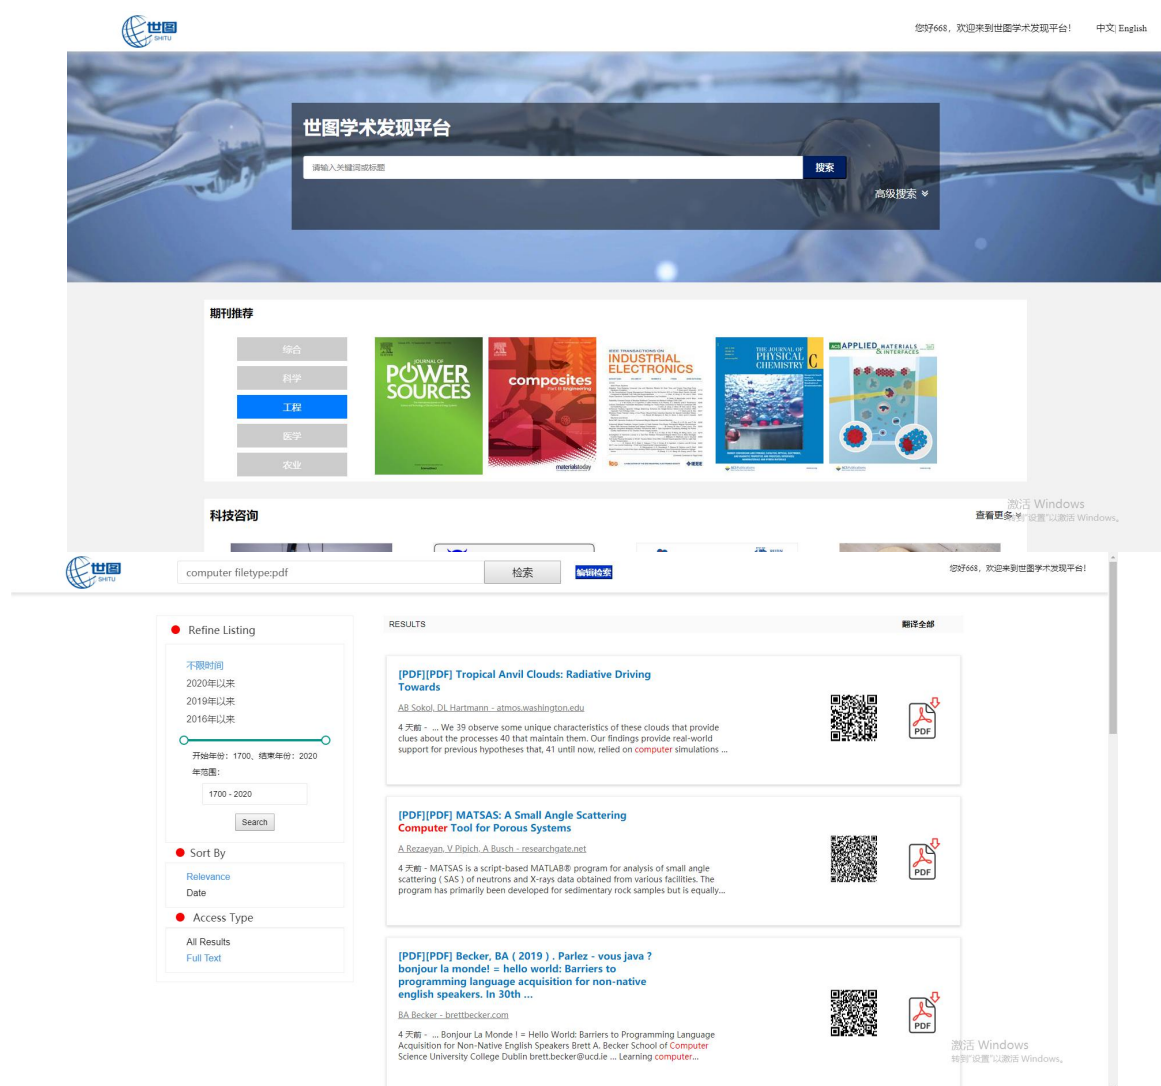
世图 SHITU

您好668，欢迎来到世图学术发现平台！ 中文| English

世图学术发现平台

请输入关键词或标题 搜索

高级搜索

期刊推荐

综合
科学
工程
医学
农业

JOURNAL OF POWER SOURCES

composites Part B: Engineering

IEEE TRANSACTIONS ON INDUSTRIAL ELECTRONICS

THE JOURNAL OF PHYSICAL CHEMISTRY C

ACS APPLIED MATERIALS & INTERFACES

科技咨询

查看更多

激活 Windows
转到"设置"以激活 Windows。

世图 SHITU

computer filetype:pdf 检索 编辑检索

您好668，欢迎来到世图学术发现平台！

Refine Listing

不限时间
2020年以来
2019年以来
2016年以来

开始年份：1700，结束年份：2020
年范围：

1700 - 2020

Search

Sort By

Relevance
Date

Access Type

All Results
Full Text

RESULTS 翻译全部

[PDF][PDF] Tropical Anvil Clouds: Radiative Driving Towards

AB Sokol, DL Hartmann - atmos.washington.edu

4 天前 - ... We 39 observe some unique characteristics of these clouds that provide clues about the processes 40 that maintain them. Our findings provide real-world support for previous hypotheses that, 41 until now, relied on computer simulations ...

PDF

[PDF][PDF] MATSAS: A Small Angle Scattering Computer Tool for Porous Systems

A Rezaeyan, V Pipich, A Busch - researchgate.net

4 天前 - MATSAS is a script-based MATLAB® program for analysis of small angle scattering ( SAS ) of neutrons and X-rays data obtained from various facilities. The program has primarily been developed for sedimentary rock samples but is equally...

PDF

[PDF][PDF] Becker, BA ( 2019 ) . Parlez - vous java ? bonjour la monde! = hello world: Barriers to programming language acquisition for non-native english speakers. In 30th ...

BA Becker - brettbecker.com

4 天前 - ... Bonjour La Monde ! = Hello World: Barriers to Programming Language Acquisition for Non-Native English Speakers Brett A. Becker School of Computer Science University College Dublin brett.becker@ucd.ie ... Learning computer...

PDF

激活 Windows
转到"设置"以激活 Windows。